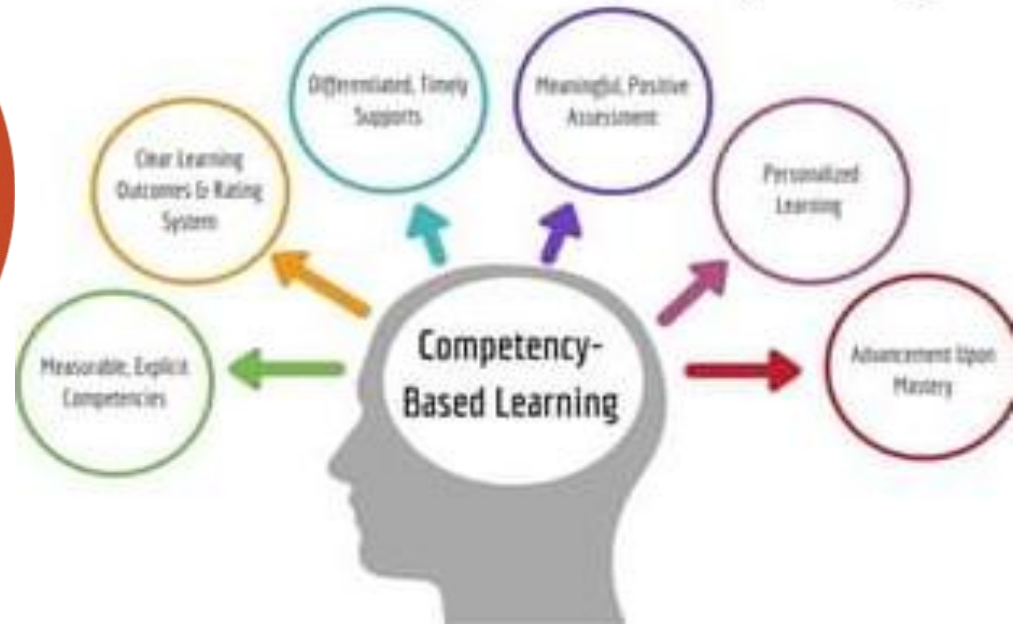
Competency-Based Learning

Measurable, Explicit Competencies

Clear Learning Outcomes & Rating System

Differentiated, Timely Supports

Meaningful, Positive Assessment

Personalized Learning

Advancement Upon Mastery